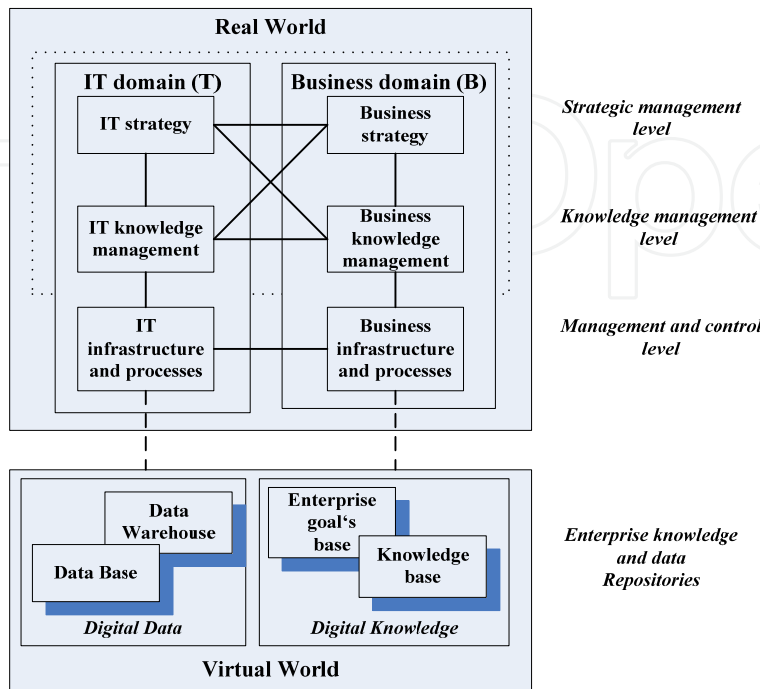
Real World

IT domain (T)

Business domain (B)

IT strategy

Business strategy

Strategic management level

IT knowledge management

Business knowledge management

Knowledge management level

IT infrastructure and processes

Business infrastructure and processes

Management and control level

Data Warehouse

Data Base

Digital Data

Enterprise goal‘s base

Knowledge base

Digital Knowledge

Enterprise knowledge and data Repositories

Virtual World